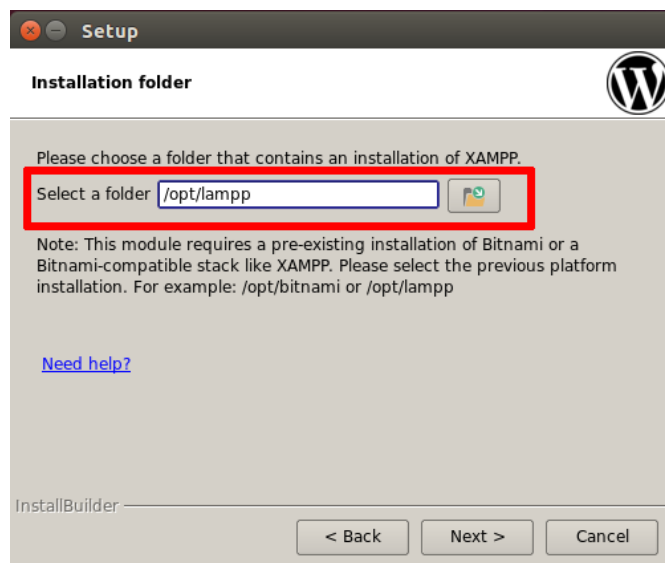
Setup

Installation folder

Please choose a folder that contains an installation of XAMPP.

Select a folder /opt/lampp

Note: This module requires a pre-existing installation of Bitnami or a Bitnami-compatible stack like XAMPP. Please select the previous platform installation. For example: /opt/bitnami or /opt/lampp

Need help?

InstallBuilder

< Back Next > Cancel